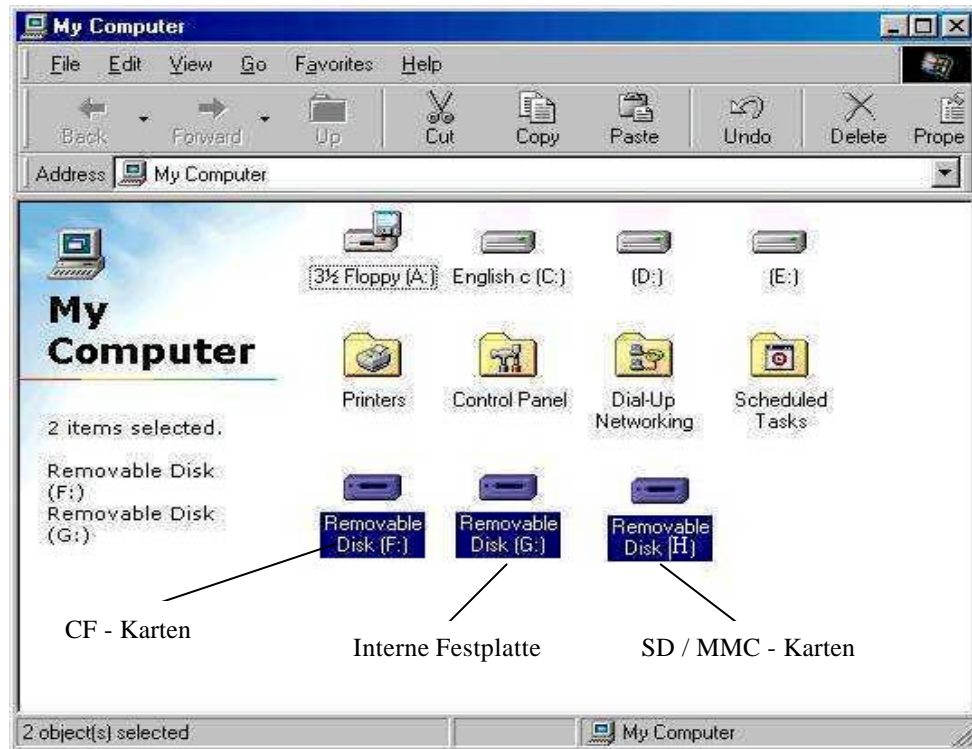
My Computer

File Edit View Go Favorites Help

Back Forward Up Cut Copy Paste Undo Delete Prope

Address My Computer

My Computer

2 items selected.

Removable Disk (F:)
Removable Disk (G:)

3½ Floppy (A:) English c (C:) (D:) (E:)

Printers Control Panel Dial-Up Networking Scheduled Tasks

Removable Disk (F:) Removable Disk (G:) Removable Disk (H)

CF - Karten

Interne Festplatte

SD / MMC - Karten

2 object(s) selected

My Computer